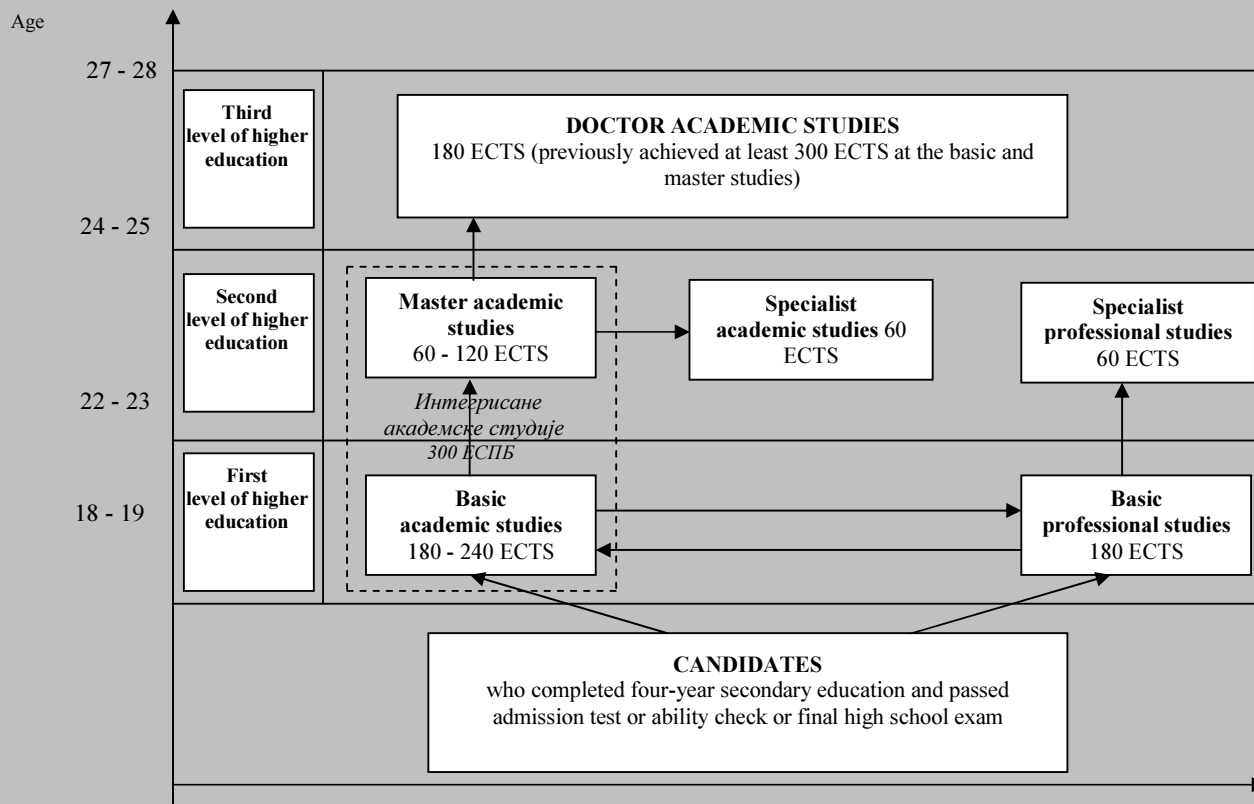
Age

27 - 28

Third level of higher education

DOCTOR ACADEMIC STUDIES
180 ECTS (previously achieved at least 300 ECTS at the basic and master studies)

24 - 25

Second level of higher education

Master academic studies
60 - 120 ECTS

Specialist academic studies 60 ECTS

Specialist professional studies
60 ECTS

22 - 23

Интегрисане академске студије 300 ЕСПБ

First level of higher education

18 - 19

Basic academic studies
180 - 240 ECTS

Basic professional studies
180 ECTS

CANDIDATES
who completed four-year secondary education and passed admission test or ability check or final high school exam